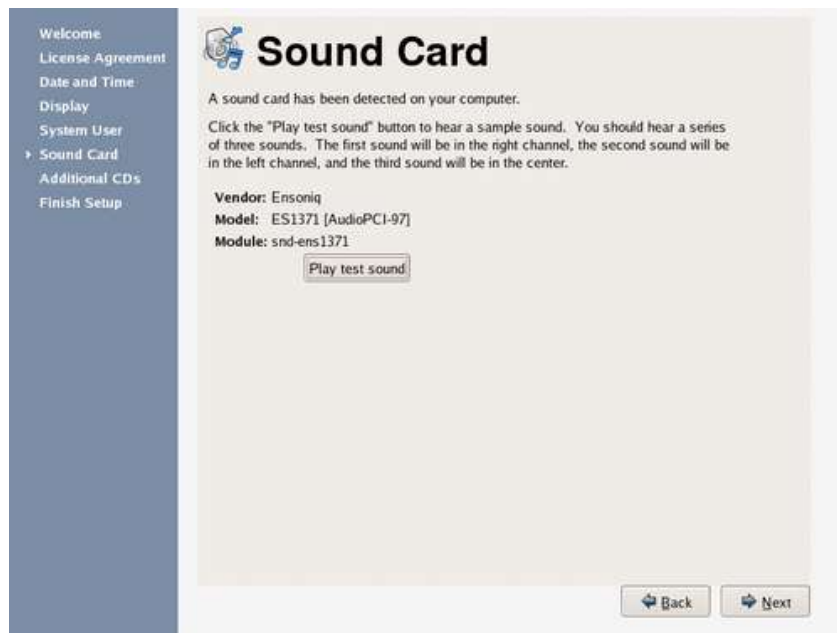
Welcome
License Agreement
Date and Time
Display
System User
Sound Card
Additional CDs
Finish Setup

Sound Card

A sound card has been detected on your computer.

Click the "Play test sound" button to hear a sample sound. You should hear a series of three sounds. The first sound will be in the right channel, the second sound will be in the left channel, and the third sound will be in the center.

Vendor: Ensoniq
Model: ES1371 [AudioPCI-97]
Module: snd-ens1371

Play test sound

Back
Next